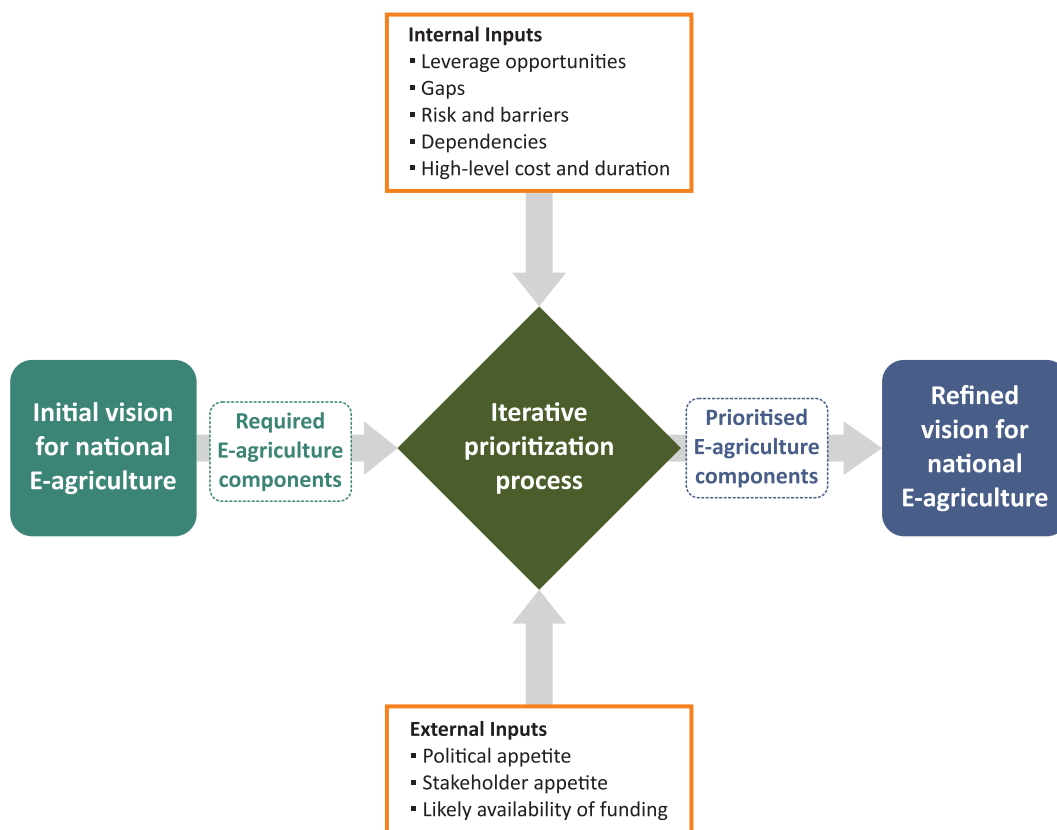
Internal Inputs
▪ Leverage opportunities
▪ Gaps
▪ Risk and barriers
▪ Dependencies
▪ High-level cost and duration

Initial vision for national E-agriculture

Required E-agriculture components

Iterative prioritization process

Prioritised E-agriculture components

Refined vision for national E-agriculture

External Inputs
▪ Political appetite
▪ Stakeholder appetite
▪ Likely availability of funding